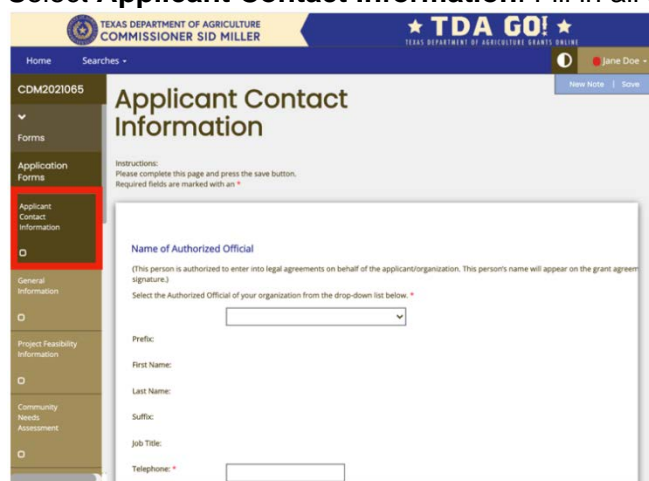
Select **Applicant Contact Information.** Fill in all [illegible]

TEXAS DEPARTMENT OF AGRICULTURE
COMMISSIONER SID MILLER

★ TDA GO! ★
TEXAS DEPARTMENT OF AGRICULTURE GRANTS ONLINE

Home Searches ▾

Jane Doe ▾

New Note | Save

CDM2021065

Forms

Application Forms

Applicant Contact Information

General Information

Project Feasibility Information

Community Needs Assessment

Applicant Contact Information

Instructions:
Please complete this page and press the save button.
Required fields are marked with an *

Name of Authorized Official

(This person is authorized to enter into legal agreements on behalf of the applicant/organization. This person's name will appear on the grant agreem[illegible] signature.)

Select the Authorized Official of your organization from the drop-down list below. *

Prefix:

First Name:

Last Name:

Suffix:

Job Title:

Telephone: *